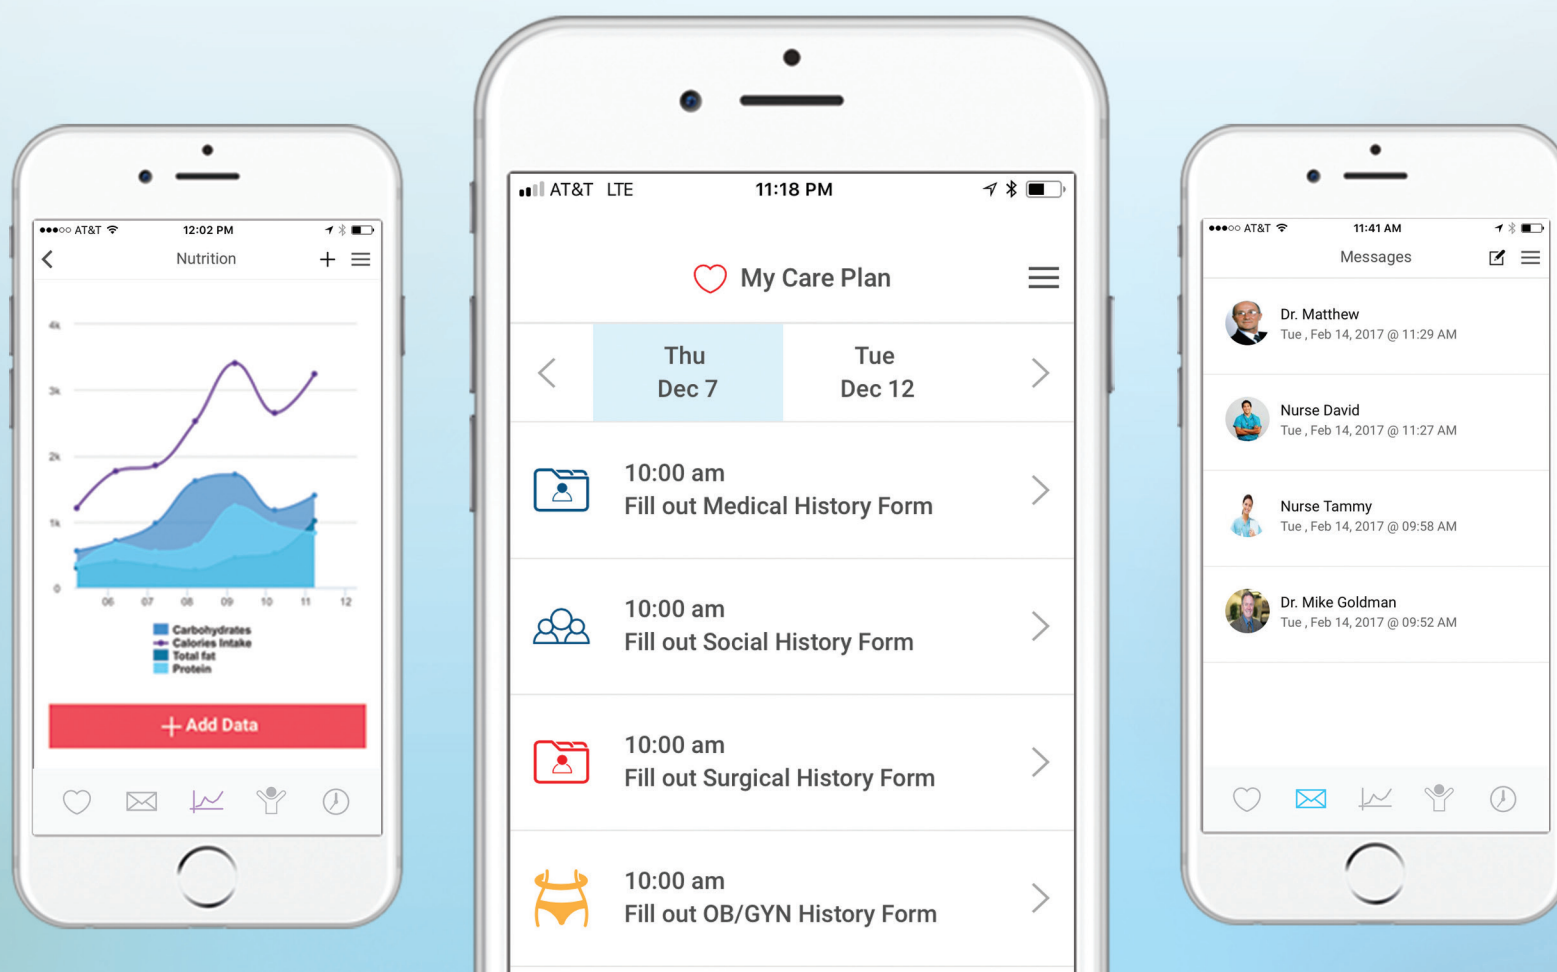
●●●○○ AT&T 12:02 PM

Nutrition

4k
3k
2k
1k
0

06 07 08 09 10 11 12

Carbohydrates
Calories Intake
Total fat
Protein

+ Add Data

AT&T LTE 11:18 PM

My Care Plan

Thu Dec 7

Tue Dec 12

10:00 am
Fill out Medical History Form

10:00 am
Fill out Social History Form

10:00 am
Fill out Surgical History Form

10:00 am
Fill out OB/GYN History Form

●●●○○ AT&T 11:41 AM

Messages

Dr. Matthew
Tue , Feb 14, 2017 @ 11:29 AM

Nurse David
Tue , Feb 14, 2017 @ 11:27 AM

Nurse Tammy
Tue , Feb 14, 2017 @ 09:58 AM

Dr. Mike Goldman
Tue , Feb 14, 2017 @ 09:52 AM